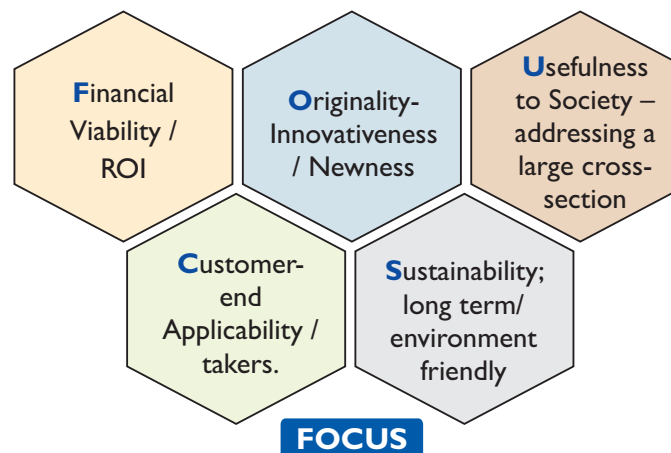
Financial Viability / ROI

Originality-Innovativeness / Newness

Usefulness to Society – addressing a large cross-section

Customer-end Applicability / takers.

Sustainability; long term/ environment friendly

FOCUS